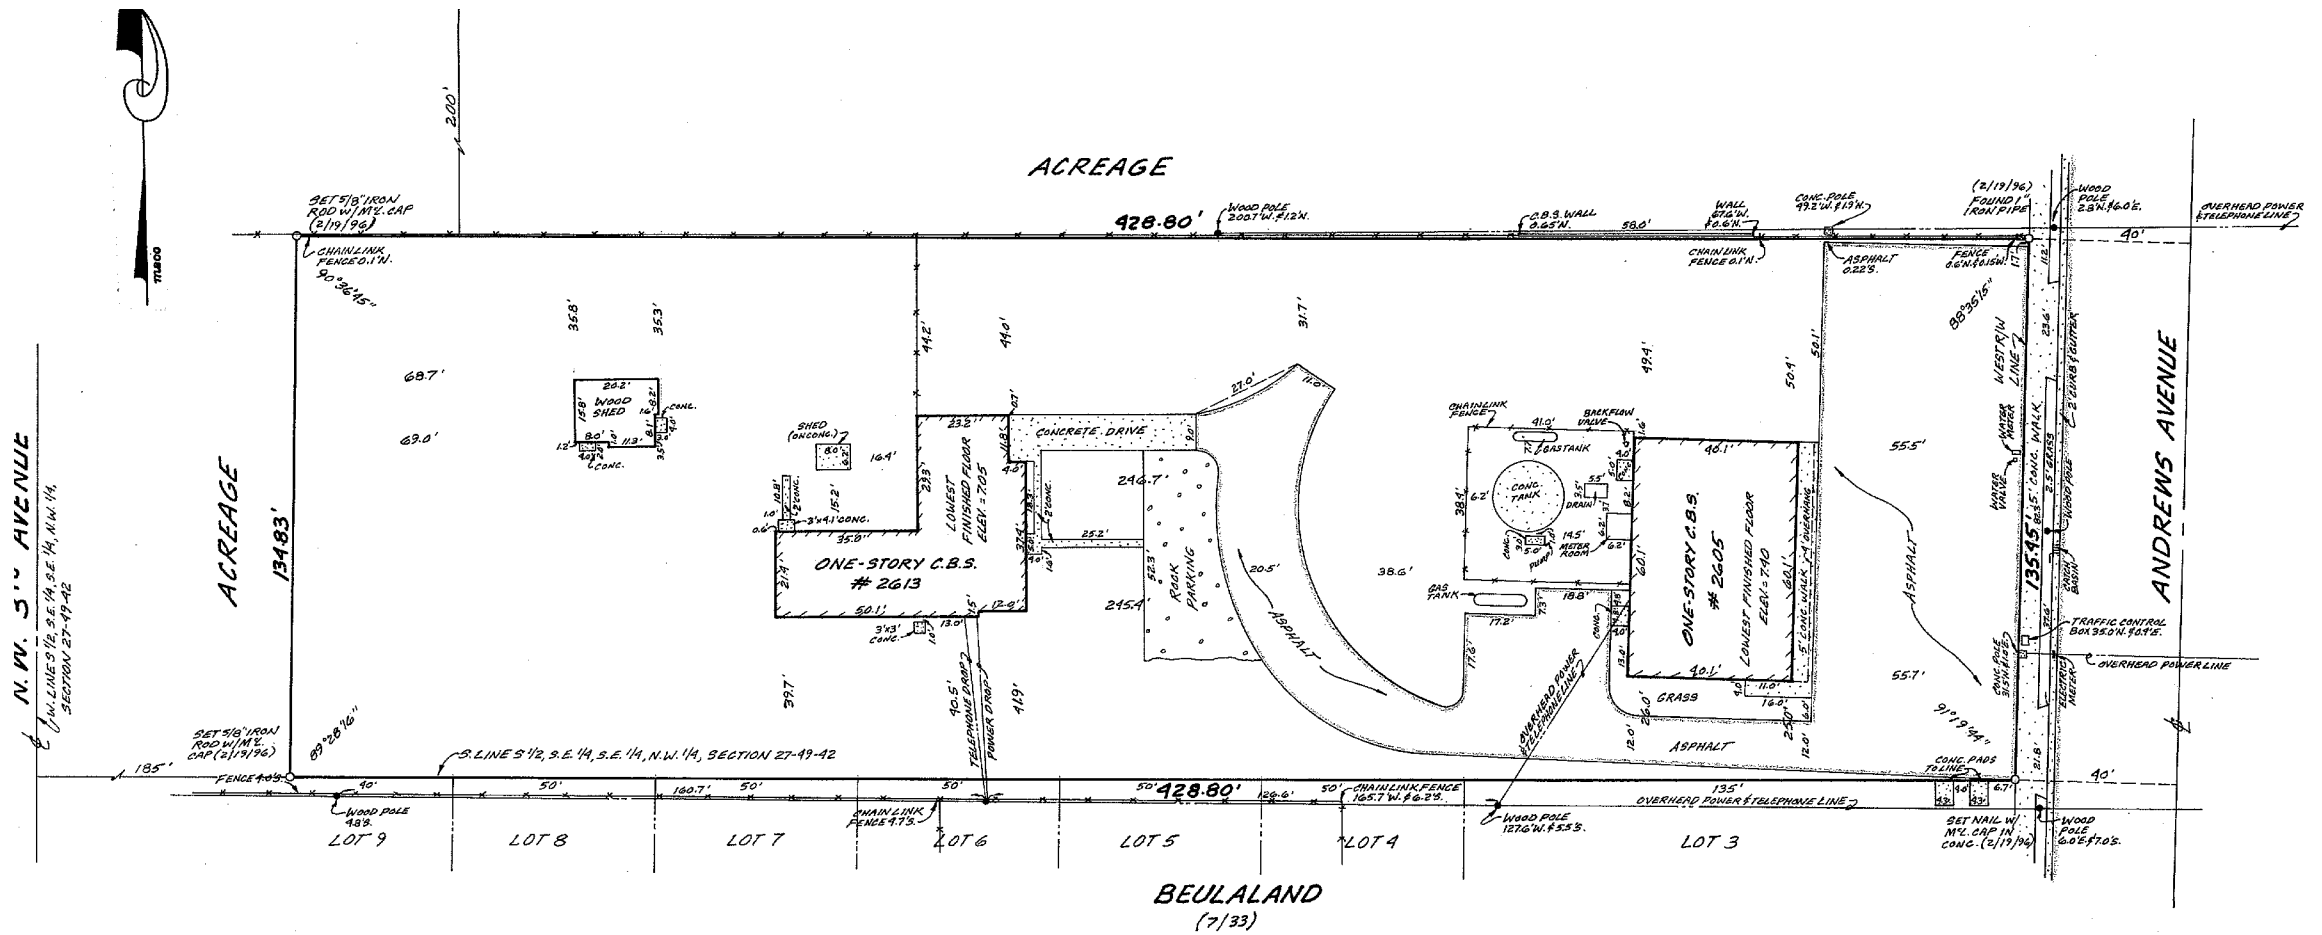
ACREAGE

200'

SET 5/8" IRON ROD W/ M.C. CAP (2/19/96)

428.80'

WOOD POLE 200.7' W. & 1.2' N.

C.B.S. WALL 0.65' N.

58.0'

WALL 67.6' W. 0.6' N.

CONC. POLE 49.2' W. & 1.9' N.

(2/19/96) FOUND 1" IRON PIPE

WOOD POLE 2.8' W. & 6.0' E.

OVERHEAD POWER & TELEPHONE LINE

40'

CHAINLINK FENCE 0.1' N.

90°36'45"

CHAINLINK FENCE 0.1' N.

ASPHALT 0.22' S.

FENCE 0.6' N. & 0.15' W.

1.7'

11.2'

89°35'15"

35.8'

35.3'

44.2'

44.0'

31.7'

49.4'

50.1'

50.4'

WEST R/W LINE

23.6'

2' CURB & GUTTER

ANDREWS AVENUE

68.7'

20.2'

WOOD SHED

15.8'

1.6'

8.2'

CONC.

4.0'

8.1'

3.5'

1.2'

8.0'

11.3'

4.0'

CONC.

63.0'

SHED (ON CONC.)

8.0

8.2'

16.4'

23.2'

0.7'

27.0'

11.0'

CONCRETE DRIVE

11.8'

9.0'

CHAINLINK FENCE

41.0'

BACKFLOW VALVE

GAS TANK

1.6'

40.1'

55.5'

WATER METER

N.W. 5th AVENUE

E. LINE S 1/2, S.E. 1/4, S.E. 1/4, N.W. 1/4, SECTION 27-49-42

ACREAGE

134.83'

10.8'

2' CONC.

1.0'

0.6'

3'x4.1' CONC.

15.2'

29.3'

LOWEST FINISHED FLOOR ELEV. = 7.05

4.0'

2' CONC.

18.3'

246.7'

38.4'

6.2'

CONC. TANK

3.5' DRAIN

5.5'

6.2'

4.0'

ONE-STORY C.B.S. # 2605

LOWEST FINISHED FLOOR ELEV. = 7.40

5' CONC. WALK / OVERHANG

WATER VALVE

135.45'

82.5' CONC. WALK

2.5' GRASS

WOOD POLE

CATCH BASIN

35.0'

21.4'

ONE-STORY C.B.S. # 2613

50.1'

37.4'

1.4'

25.2'

52.3'

RACK PARKING

20.5'

14.5' METER ROOM

CONC.

3.0'

5.0'

PUMP

6.2'

38.6'

60.1'

60.1'

ASPHALT

3'x3' CONC.

13.0'

1.0'

1.5'

12.0'

245.4'

GAS TANK

18.8'

17.2'

17.6'

7.3'

CONC.

4.0'

4.8'

3.9'

13.0'

40.1'

TRAFFIC CONTROL BOX 35.0' N. & 0.9' E.

OVERHEAD POWER LINE

ELECTRIC METER

CONC. POLE 31.5' W. & 1.0' E.

39.7'

40.5'

TELEPHONE DROP

POWER DROP

41.9'

ASPHALT

OVERHEAD POWER & TELEPHONE LINE

GRASS

26.0'

11.0'

16.0'

16.0'

25.0'

12.0'

12.0'

ASPHALT

55.7'

91°19'44"

SET 5/8" IRON ROD W/ M.C. CAP (2/19/96)

89°28'16"

S. LINE S 1/2, S.E. 1/4, S.E. 1/4, N.W. 1/4, SECTION 27-49-42

185'

FENCE 4.0' S.

40'

50'

160.7'

50'

50'

50'

428.80'

26.6'

50'

CHAINLINK FENCE 165.7' W. & 6.2' S.

135'

CONC. PADS TO LINE

4.3'

4.0'

4.3'

6.7'

21.8'

40'

WOOD POLE 4.8' S.

CHAINLINK FENCE 4.7' S.

WOOD POLE 127.6' W. & 5.5' S.

OVERHEAD POWER & TELEPHONE LINE

SET NAIL W/ M.C. CAP IN CONC. (2/19/96)

WOOD POLE 6.0' E. & 7.0' S.

LOT 9

LOT 8

LOT 7

LOT 6

LOT 5

LOT 4

LOT 3

BEULALAND

(7/33)